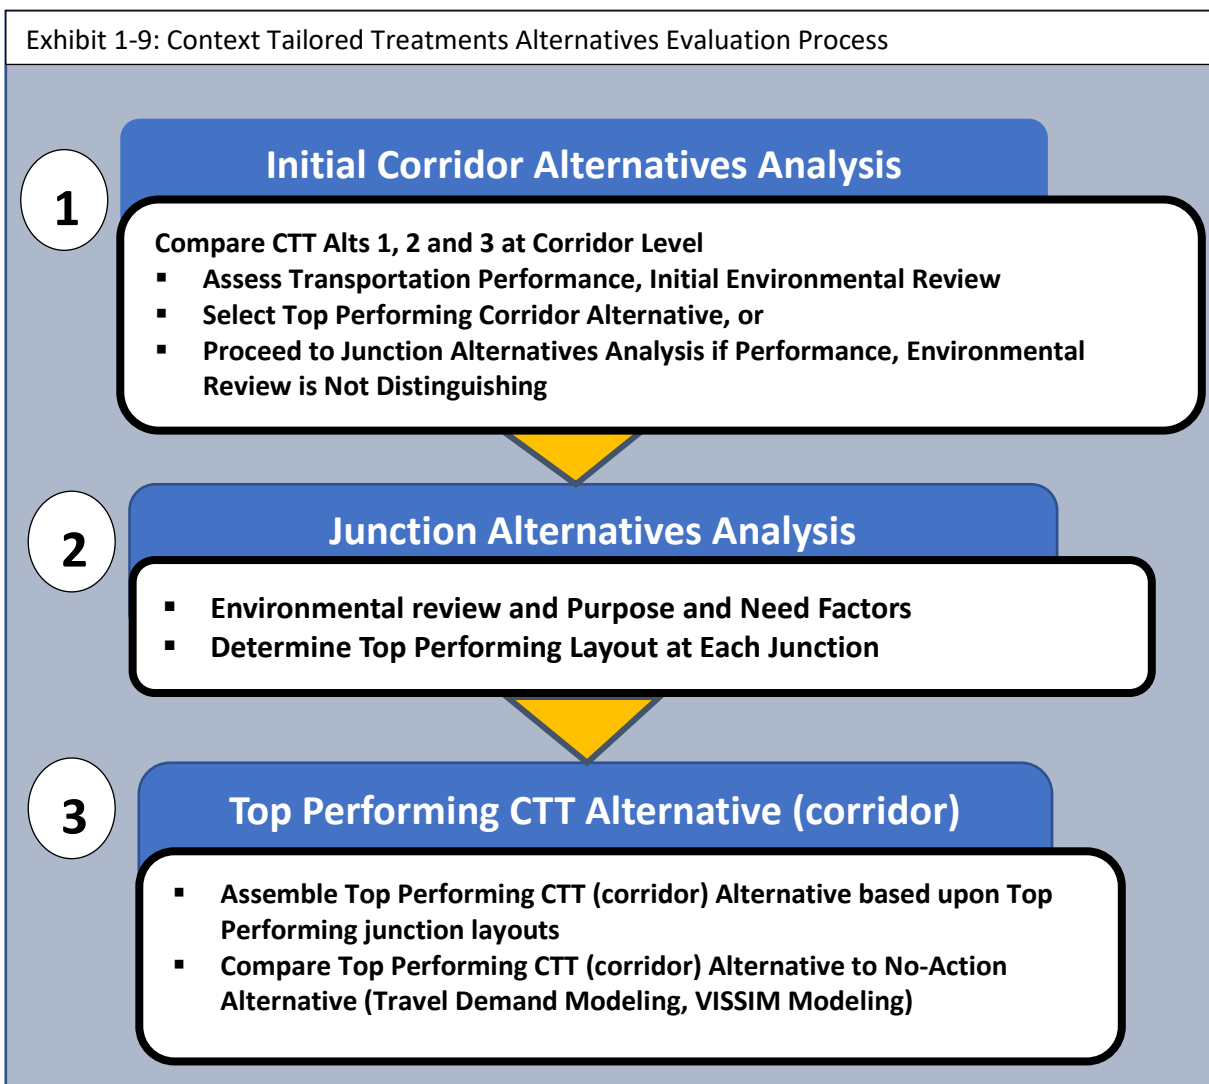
Exhibit 1-9: Context Tailored Treatments Alternatives Evaluation Process

1

Initial Corridor Alternatives Analysis

Compare CTT Alts 1, 2 and 3 at Corridor Level
- Assess Transportation Performance, Initial Environmental Review
- Select Top Performing Corridor Alternative, or
- Proceed to Junction Alternatives Analysis if Performance, Environmental Review is Not Distinguishing

2

Junction Alternatives Analysis

- Environmental review and Purpose and Need Factors
- Determine Top Performing Layout at Each Junction

3

Top Performing CTT Alternative (corridor)

- Assemble Top Performing CTT (corridor) Alternative based upon Top Performing junction layouts
- Compare Top Performing CTT (corridor) Alternative to No-Action Alternative (Travel Demand Modeling, VISSIM Modeling)